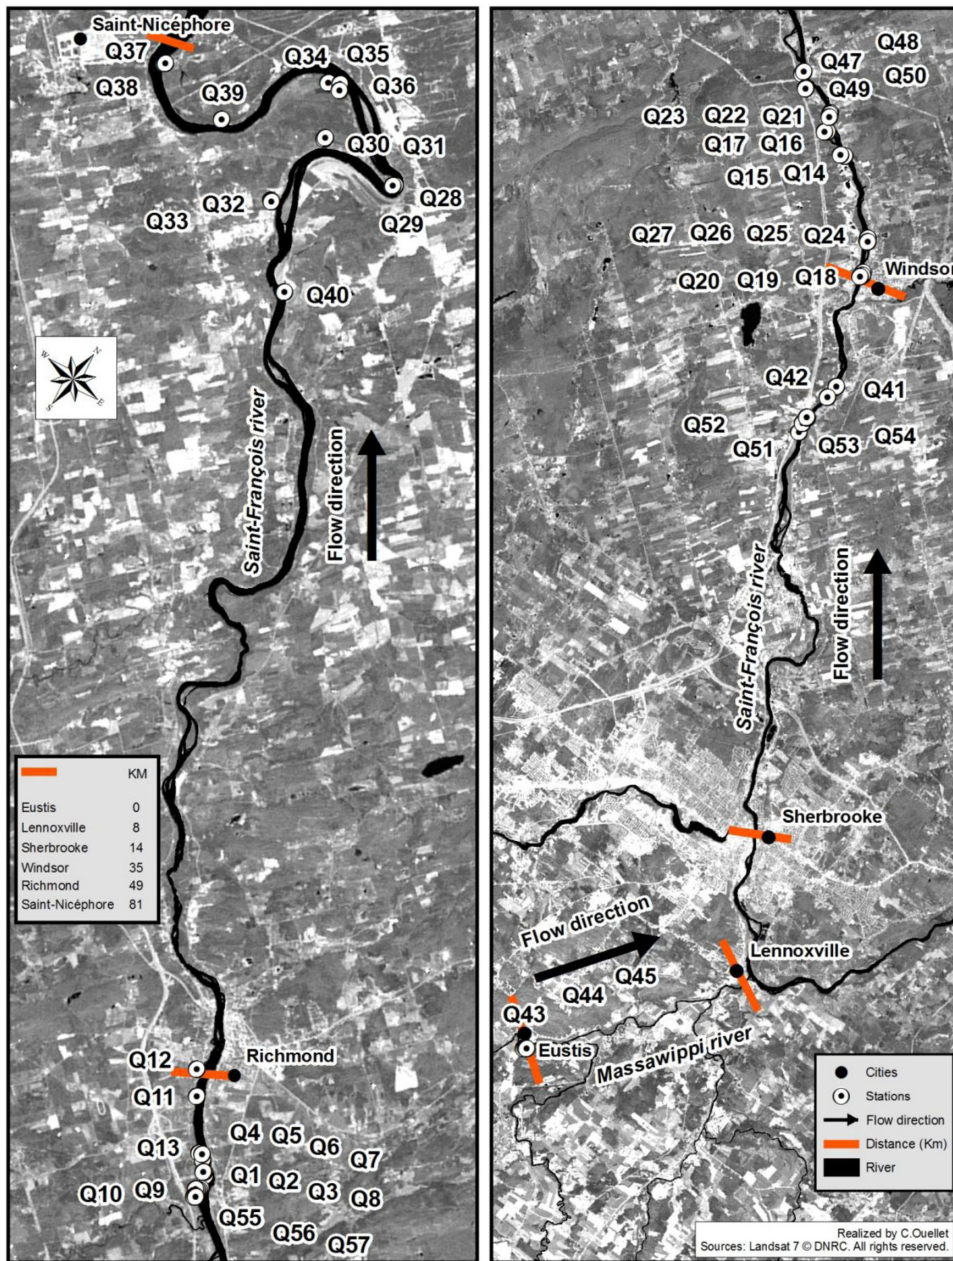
Saint-Nicéphore
Q37
Q38
Q39
Q34
Q35
Q36
Q30
Q31
Q28
Q29
Q32
Q33
Q40
N
E
S
W
Saint-François river
Flow direction

| | KM |
|---|---|
| Eustis | 0 |
| Lennoxville | 8 |
| Sherbrooke | 14 |
| Windsor | 35 |
| Richmond | 49 |
| Saint-Nicéphore | 81 |

Q12
Richmond
Q11
Q13
Q4
Q5
Q6
Q7
Q1
Q2
Q3
Q8
Q10
Q9
Q55
Q56
Q57

Q48
Q47
Q50
Q49
Q23
Q22
Q21
Q17
Q16
Q15
Q14
Q27
Q26
Q25
Q24
Q20
Q19
Q18
Windsor
Q42
Q41
Q52
Q51
Q53
Q54
Saint-François river
Flow direction
Sherbrooke
Flow direction
Lennoxville
Q45
Q44
Q43
Eustis
Massawippi river

Cities
Stations
Flow direction
Distance (Km)
River

Realized by C.Ouellet
Sources: Landsat 7 © DNRC. All rights reserved.